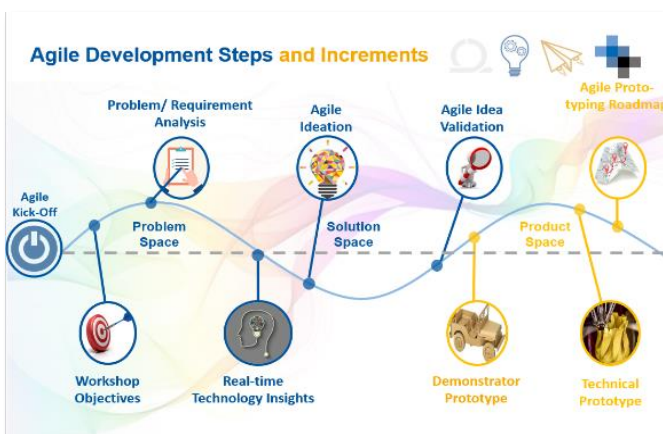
Agile Development Steps and Increments

Agile Kick-Off

Problem/ Requirement Analysis

Problem Space

Workshop Objectives

Real-time Technology Insights

Agile Ideation

Solution Space

Agile Idea Validation

Demonstrator Prototype

Product Space

Agile Prototyping Roadmap

Technical Prototype